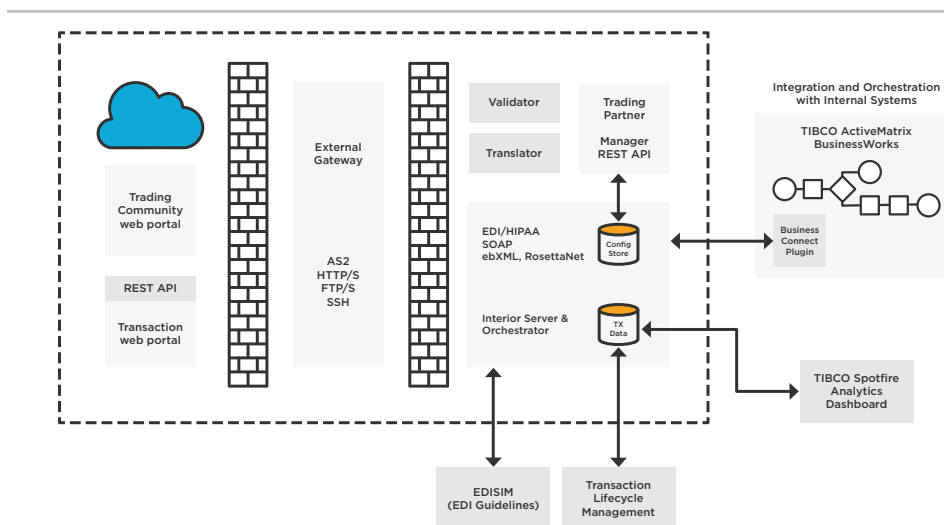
Trading Community web portal

REST API

Transaction web portal

External Gateway

AS2
HTTP/S
FTP/S
SSH

Validator

Translator

Trading Partner Manager REST API

EDI/HIPAA
SOAP
ebXML, RosettaNet

Config Store

Interior Server & Orchestrator

TX Data

Integration and Orchestration with Internal Systems

TIBCO ActiveMatrix BusinessWorks

Business Connect Plugin

TIBCO Spotfire Analytics Dashboard

EDISIM (EDI Guidelines)

Transaction Lifecycle Management